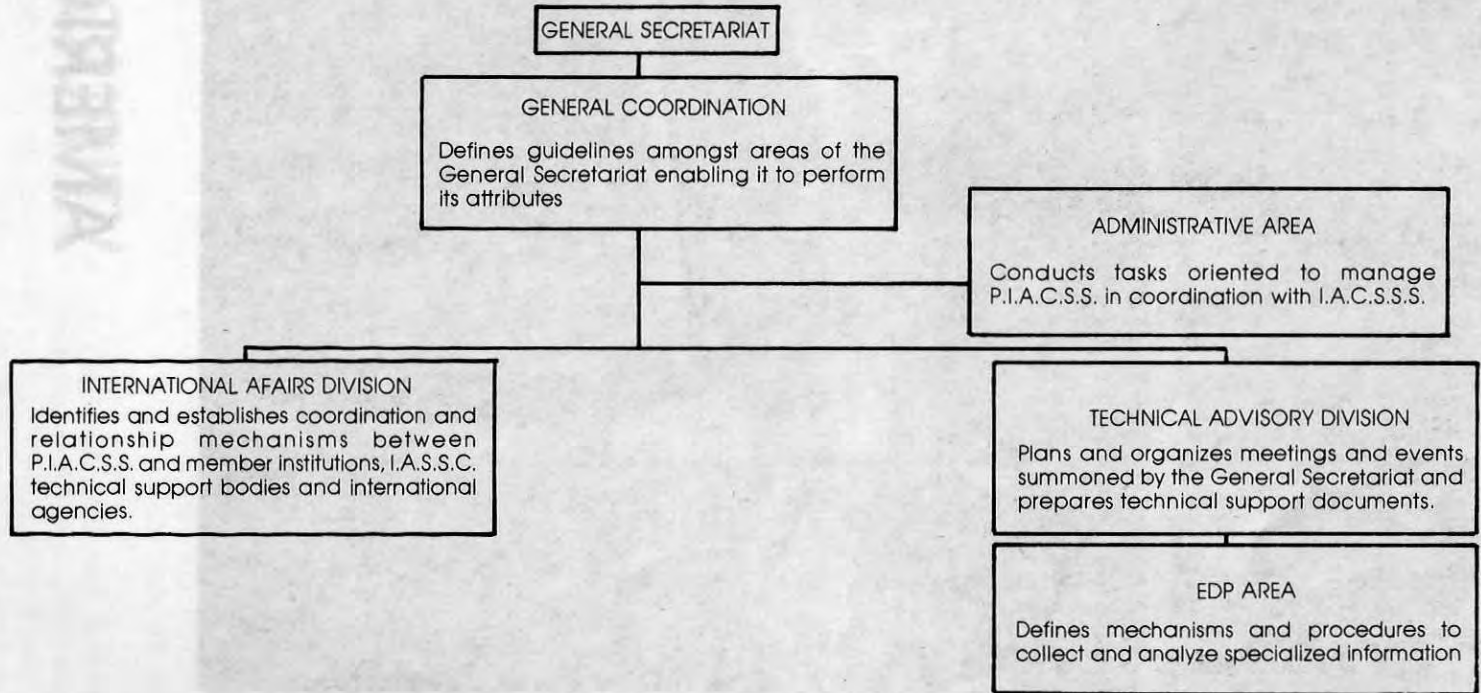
ANNEX

GENERAL SECRETARIAT

GENERAL COORDINATION

Defines guidelines amongst areas of the General Secretariat enabling it to perform its attributes

ADMINISTRATIVE AREA

Conducts tasks oriented to manage P.I.A.C.S.S. in coordination with I.A.C.S.S.S.

INTERNATIONAL AFAIRS DIVISION

Identifies and establishes coordination and relationship mechanisms between P.I.A.C.S.S. and member institutions, I.A.S.S.C. technical support bodies and international agencies.

TECHNICAL ADVISORY DIVISION

Plans and organizes meetings and events summoned by the General Secretariat and prepares technical support documents.

EDP AREA

Defines mechanisms and procedures to collect and analyze specialized information